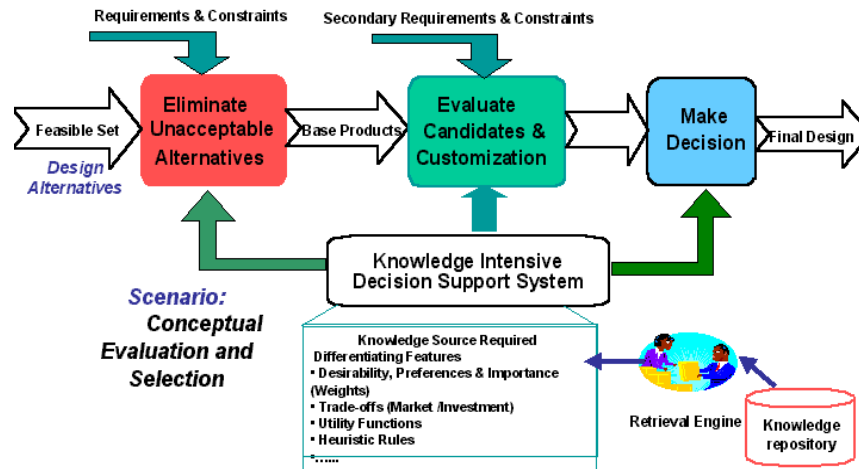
Requirements & Constraints

Secondary Requirements & Constraints

Feasible Set

Design Alternatives

Eliminate Unacceptable Alternatives

Base Products

Evaluate Candidates & Customization

Make Decision

Final Design

Knowledge Intensive Decision Support System

Scenario: Conceptual Evaluation and Selection

Knowledge Source Required
Differentiating Features
• Desirability, Preferences & Importance (Weights)
• Trade-offs (Market /Investment)
• Utility Functions
• Heuristic Rules
•……

Retrieval Engine

Knowledge repository